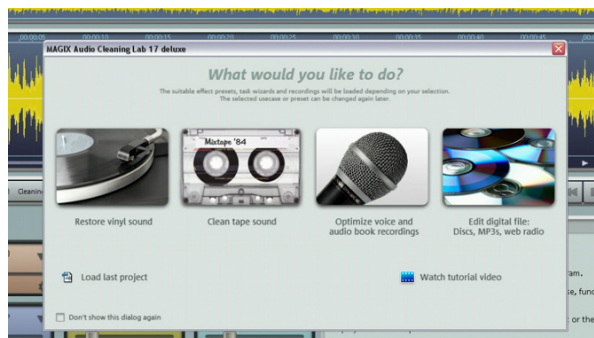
MAGIX Audio Cleaning Lab 17 deluxe

What would you like to do?

The suitable effect presets, task wizards and recordings will be loaded depending on your selection.
The selected usecase or preset can be changed again later.

Mixtape '84

Restore vinyl sound

Clean tape sound

Optimize voice and audio book recordings

Edit digital file: Discs, MP3s, web radio

Load last project

Watch tutorial video

Don't show this dialog again

Cleanin

am.

e, func

or the